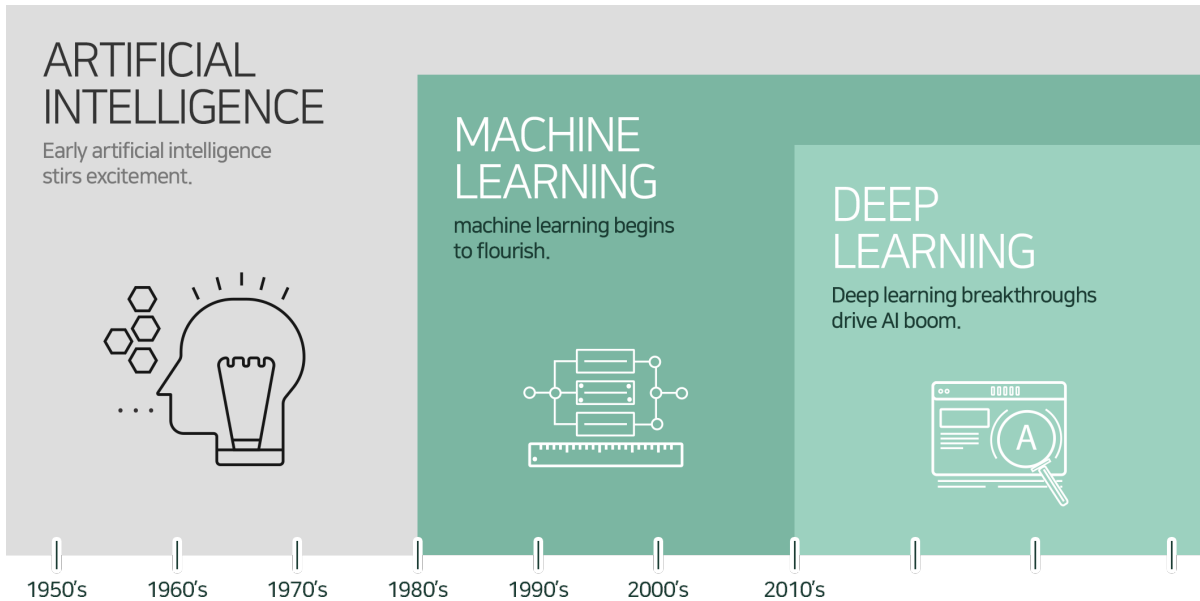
ARTIFICIAL INTELLIGENCE

Early artificial intelligence stirs excitement.

MACHINE LEARNING

machine learning begins to flourish.

DEEP LEARNING

Deep learning breakthroughs drive AI boom.

A

1950's 1960's 1970's 1980's 1990's 2000's 2010's